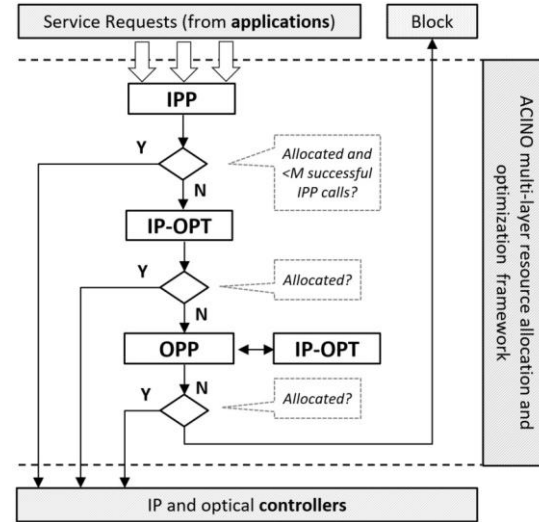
Service Requests (from **applications**)

Block

IPP

Y

Allocated and <M successful IPP calls?

N

IP-OPT

Y

Allocated?

N

OPP

IP-OPT

Y

N

Allocated?

IP and optical **controllers**

ACINO multi-layer resource allocation and optimization framework